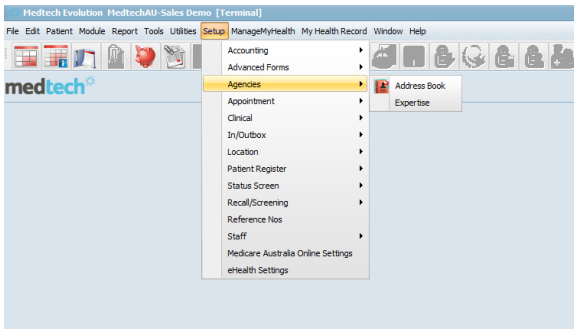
Medtech Evolution MedtechAU-Sales Demo [Terminal]

File Edit Patient Module Report Tools Utilities Setup ManageMyHealth My Health Record Window Help

medtech

Accounting
Advanced Forms
Agencies
Appointment
Clinical
In/Outbox
Location
Patient Register
Status Screen
Recall/Screening
Reference Nos
Staff
Medicare Australia Online Settings
eHealth Settings

Address Book
Expertise